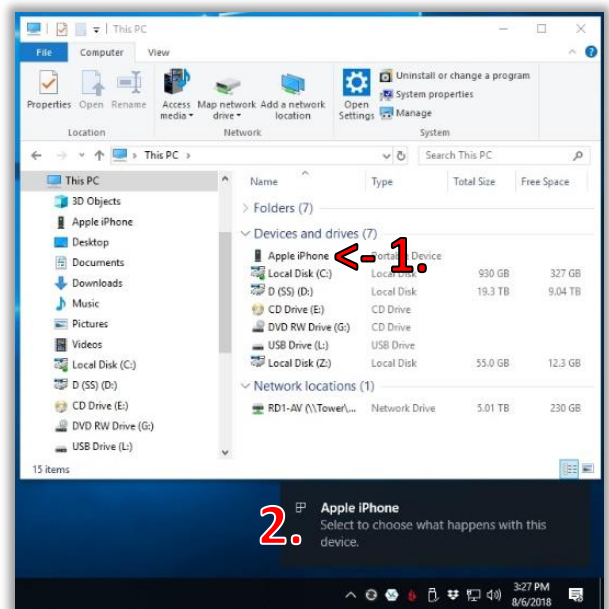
This PC

File Computer View

Properties Open Rename
Location

Access media Map network drive Add a network location
Network

Open Settings
Uninstall or change a program
System properties
Manage
System

This PC >

Search This PC

This PC
3D Objects
Apple iPhone
Desktop
Documents
Downloads
Music
Pictures
Videos
Local Disk (C:)
D (SS) (D:)
CD Drive (E:)
DVD RW Drive (G:)
USB Drive (L:)

15 items

| Name | Type | Total Size | Free Space |
|---|---|---|---|
| Folders (7) | | | |
| Devices and drives (7) | | | |
| Apple iPhone | Portable Device | | |
| Local Disk (C:) | Local Disk | 930 GB | 327 GB |
| D (SS) (D:) | Local Disk | 19.3 TB | 9.04 TB |
| CD Drive (E:) | CD Drive | | |
| DVD RW Drive (G:) | CD Drive | | |
| USB Drive (L:) | USB Drive | | |
| Local Disk (Z:) | Local Disk | 55.0 GB | 12.3 GB |
| Network locations (1) | | | |
| RD1-AV (\\Tower\... | Network Drive | 5.01 TB | 230 GB |

<-1.

2.

Apple iPhone
Select to choose what happens with this device.

3:27 PM
8/6/2018